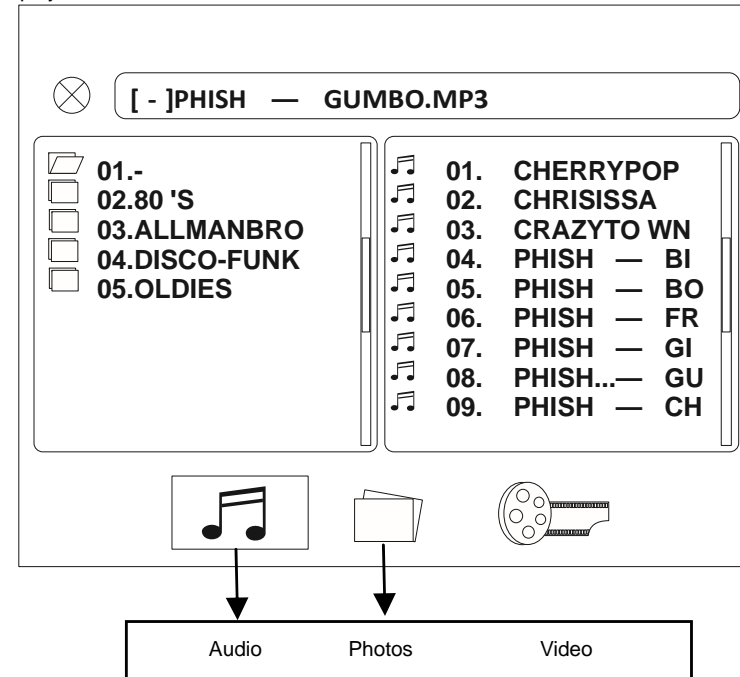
[ - ]PHISH — GUMBO.MP3

01.-
02.80 'S
03.ALLMANBRO
04.DISCO-FUNK
05.OLDIES

01. CHERRYPOP
02. CHRISISSA
03. CRAZYTO WN
04. PHISH — BI
05. PHISH — BO
06. PHISH — FR
07. PHISH — GI
08. PHISH...— GU
09. PHISH — CH

Audio Photos Video